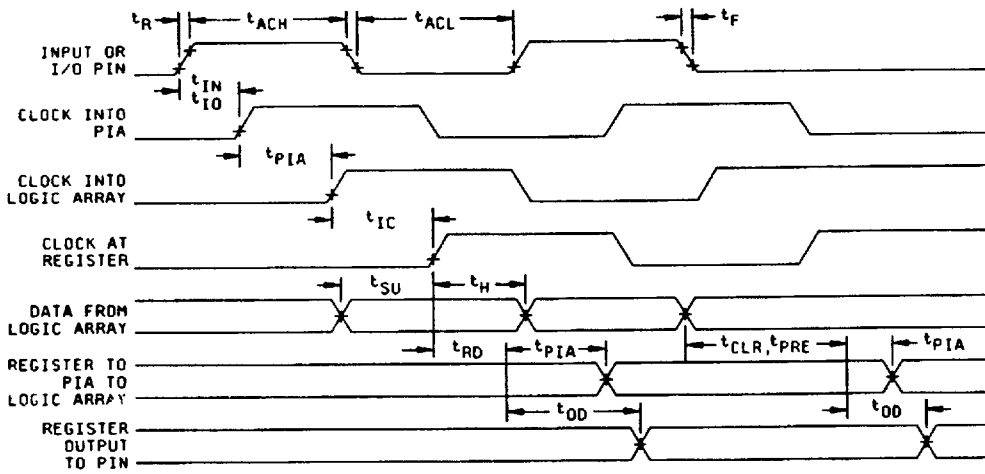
$t_R$ $t_{ACH}$ $t_{ACL}$ $t_F$

INPUT OR I/O PIN

$t_{IN}$ $t_{IO}$

CLOCK INTO PIA

$t_{PIA}$

CLOCK INTO LOGIC ARRAY

$t_{IC}$

CLOCK AT REGISTER

$t_{SU}$ $t_H$

DATA FROM LOGIC ARRAY

$t_{RD}$ $t_{PIA}$ $t_{CLR}, t_{PRE}$ $t_{PIA}$

REGISTER TO PIA TO LOGIC ARRAY

$t_{OD}$ $t_{OD}$

REGISTER OUTPUT TO PIN